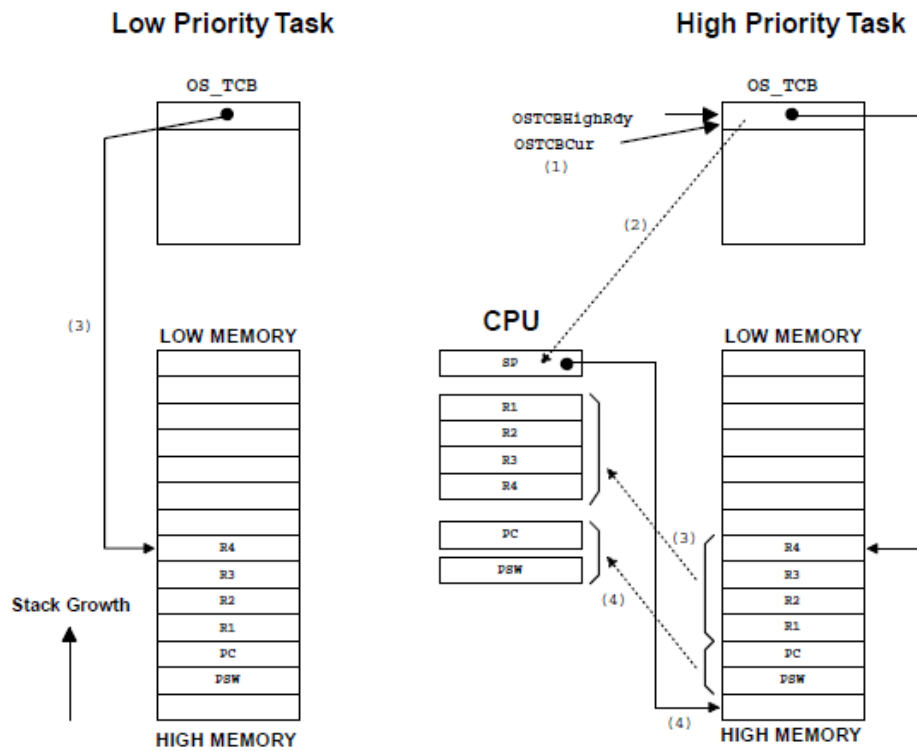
Low Priority Task

OS_TCB

(3)

LOW MEMORY

R4
R3
R2
R1
PC
PSW

Stack Growth

HIGH MEMORY

High Priority Task

OSTCBHighRdy
OSTCBCur
(1)

OS_TCB

(2)

CPU

SP

R1
R2
R3
R4

PC
PSW

(3)

(4)

(4)

LOW MEMORY

R4
R3
R2
R1
PC
PSW

HIGH MEMORY